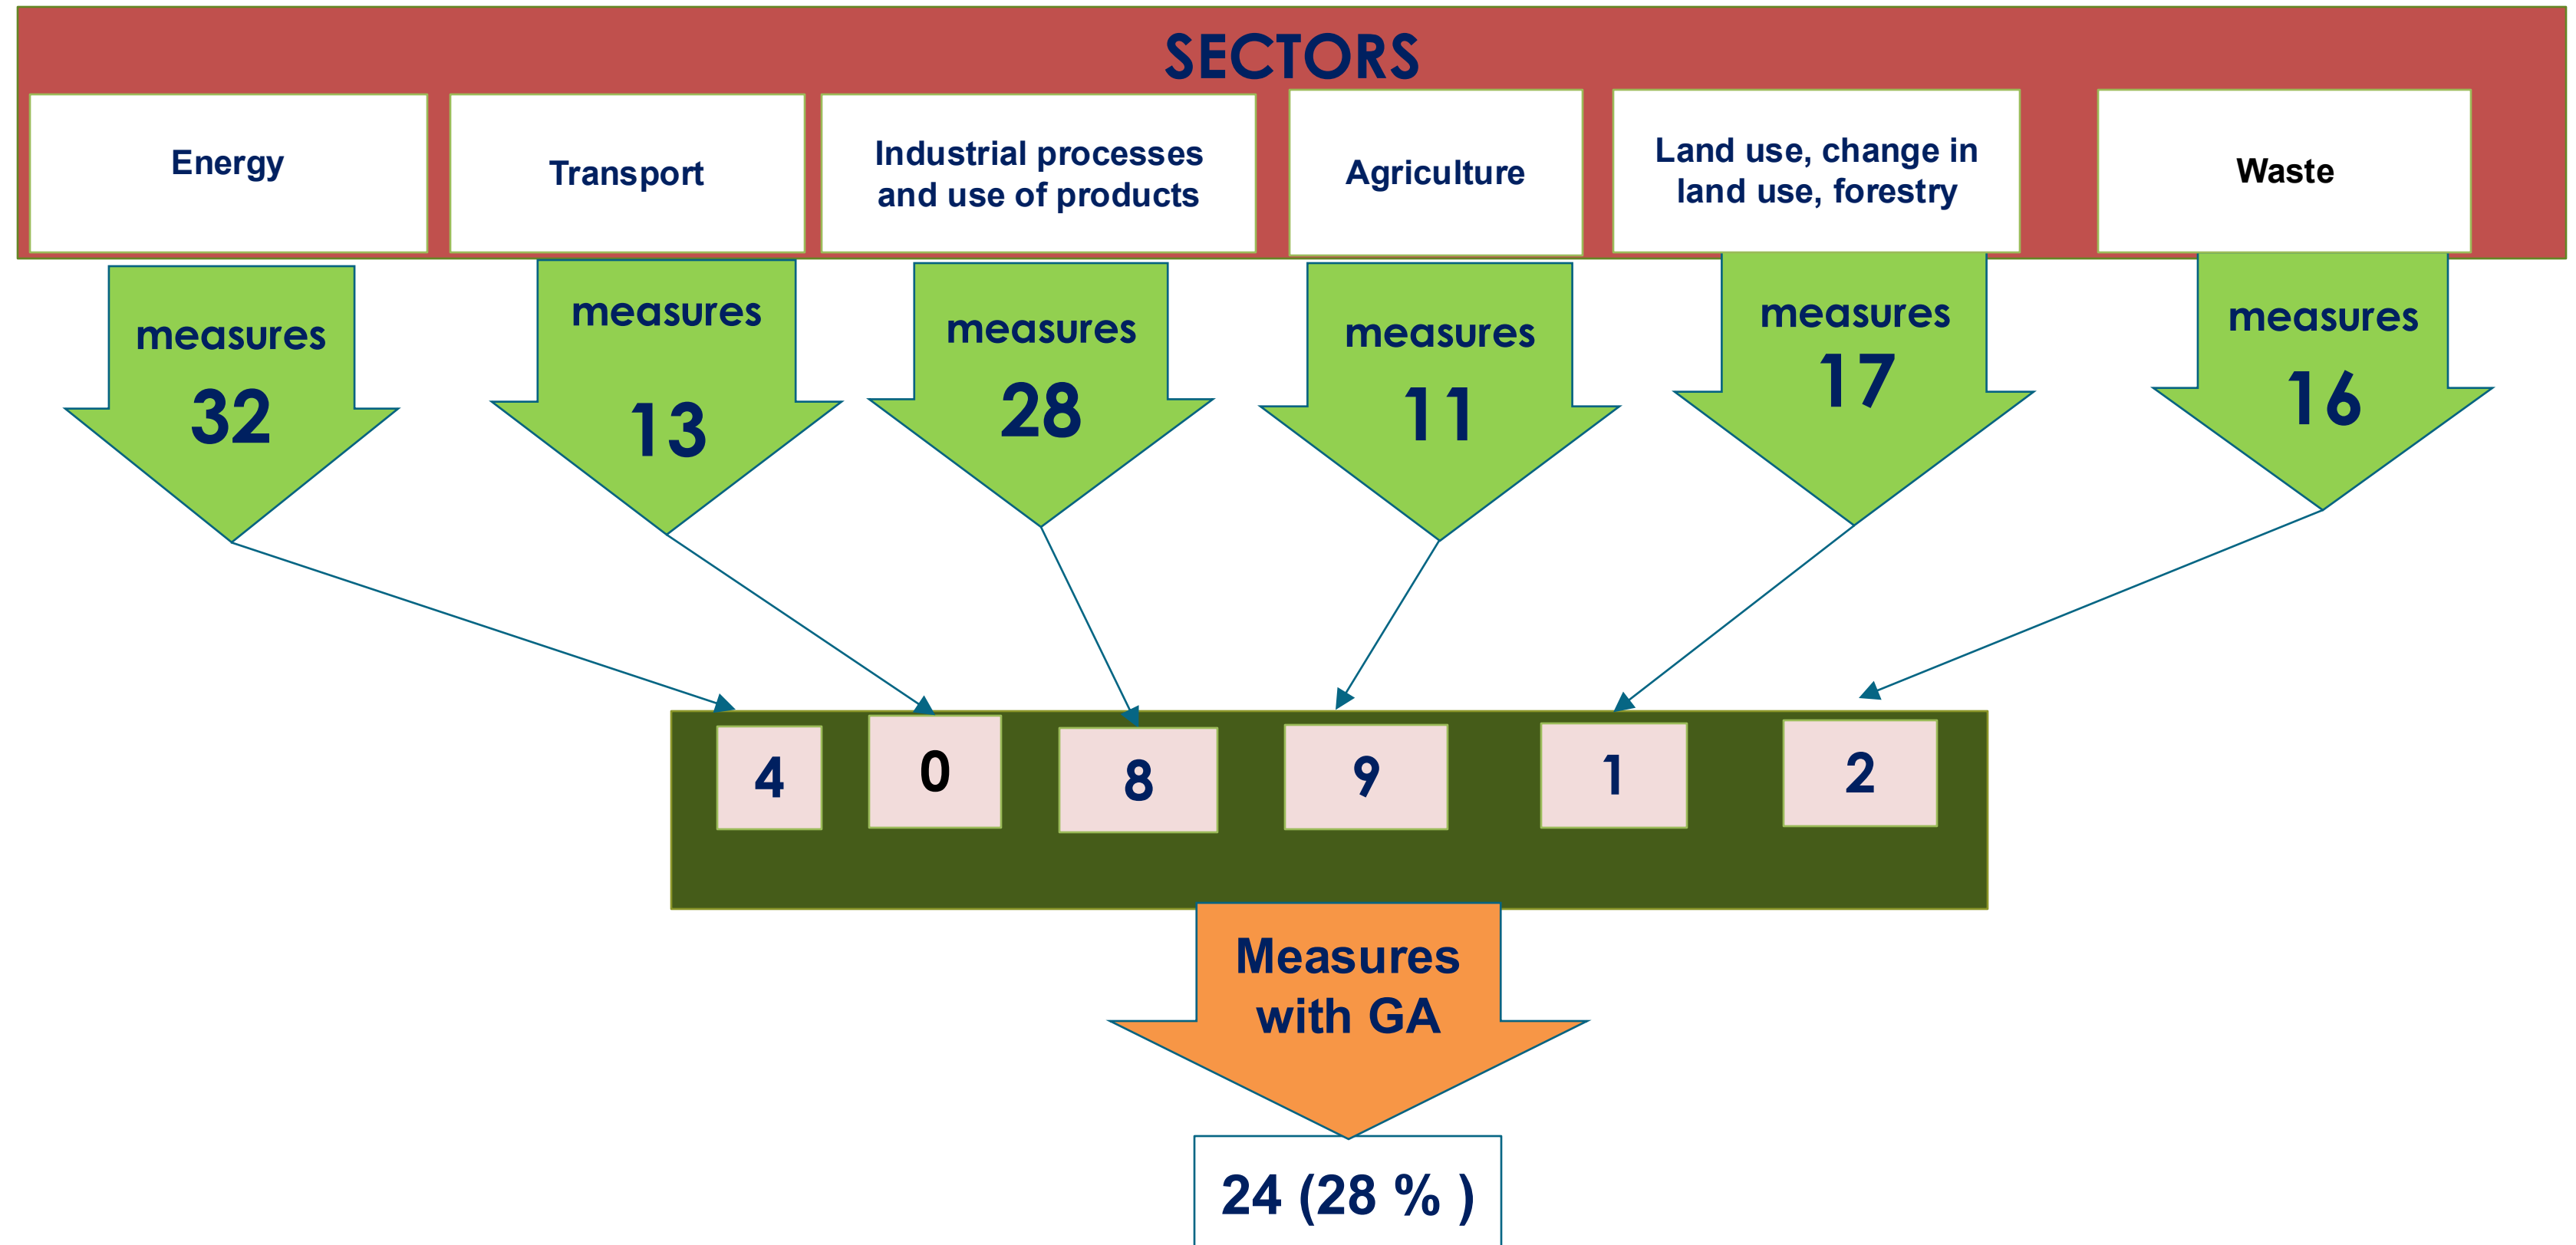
SECTORS

Energy

Transport

Industrial processes and use of products

Agriculture

Land use, change in land use, forestry

Waste

measures 32

measures 13

measures 28

measures 11

measures 17

measures 16

4

0

8

9

1

2

Measures with GA

24 (28 % )